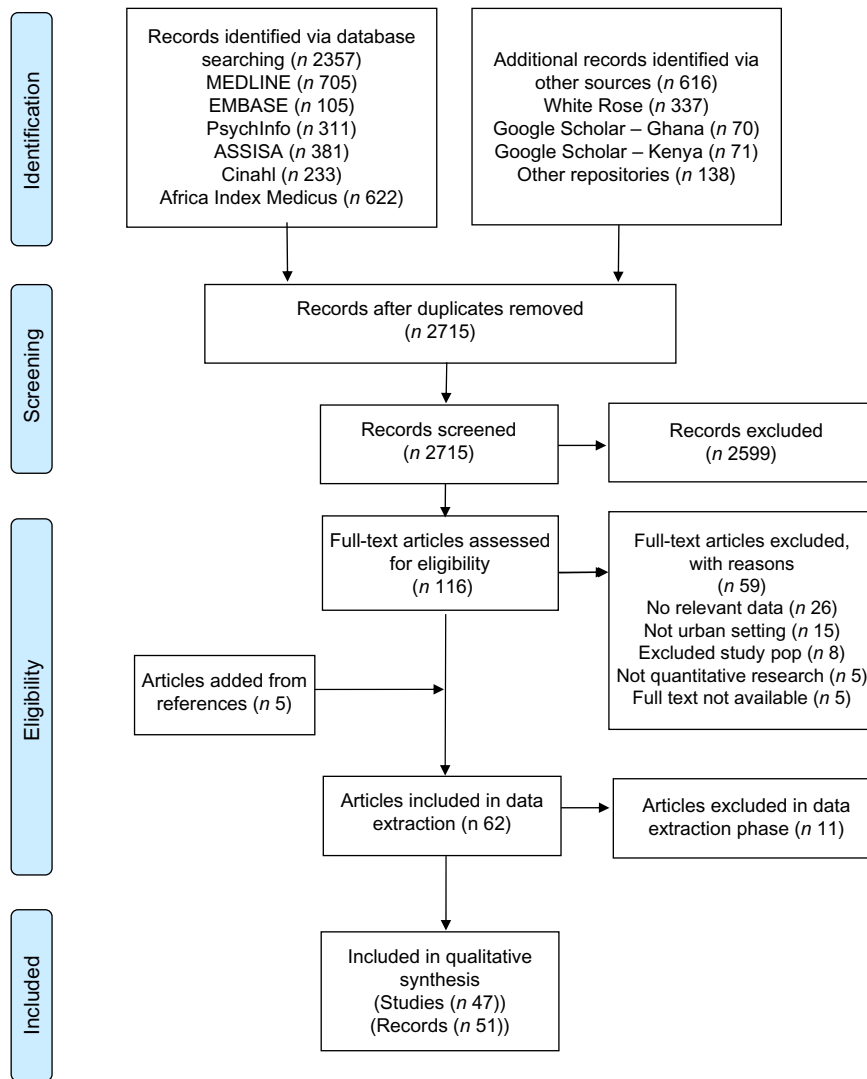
Identification

Records identified via database searching (*n* 2357)
MEDLINE (*n* 705)
EMBASE (*n* 105)
PsychInfo (*n* 311)
ASSISA (*n* 381)
Cinahl (*n* 233)
Africa Index Medicus (*n* 622)

Additional records identified via other sources (*n* 616)
White Rose (*n* 337)
Google Scholar – Ghana (*n* 70)
Google Scholar – Kenya (*n* 71)
Other repositories (*n* 138)

Screening

Records after duplicates removed (*n* 2715)

Records screened (*n* 2715)

Records excluded (*n* 2599)

Eligibility

Full-text articles assessed for eligibility (*n* 116)

Full-text articles excluded, with reasons (*n* 59)
No relevant data (*n* 26)
Not urban setting (*n* 15)
Excluded study pop (*n* 8)
Not quantitative research (*n* 5)
Full text not available (*n* 5)

Articles added from references (*n* 5)

Articles included in data extraction (n 62)

Articles excluded in data extraction phase (*n* 11)

Included

Included in qualitative synthesis
(Studies (*n* 47))
(Records (*n* 51))